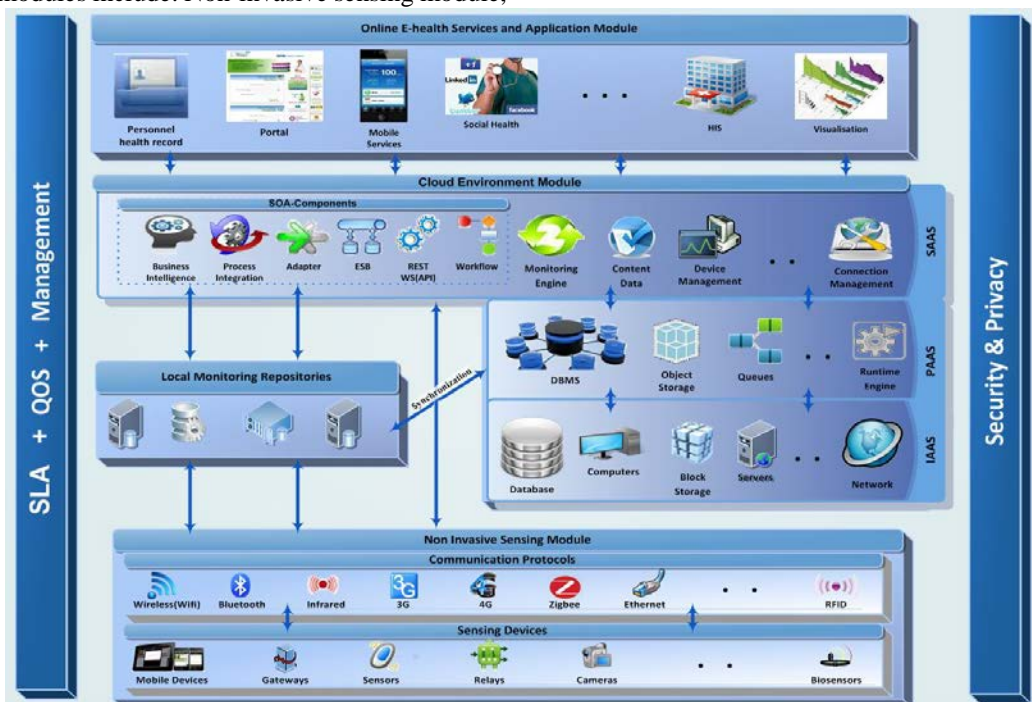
modules include: Non invasive sensing module,

Online E-health Services and Application Module

Personnel health record

Portal

Mobile Services

Social Health

. . .

HIS

Visualisation

Cloud Environment Module

SOA-Components

Business Intelligence

Process Integration

Adapter

ESB

REST WS(API)

Workflow

Monitoring Engine

Content Data

Device Management

. .

Connection Management

SAAS

Local Monitoring Repositories

Synchronization

DBMS

Object Storage

Queues

. .

Runtime Engine

PAAS

Database

Computers

Block Storage

Servers

. .

Network

IAAS

Non Invasive Sensing Module

Communication Protocols

Wireless(Wifi)

Bluetooth

Infrared

3G

4G

Zigbee

Ethernet

. .

RFID

Sensing Devices

Mobile Devices

Gateways

Sensors

Relays

Cameras

. .

Biosensors

SLA + QOS + Management

Security & Privacy